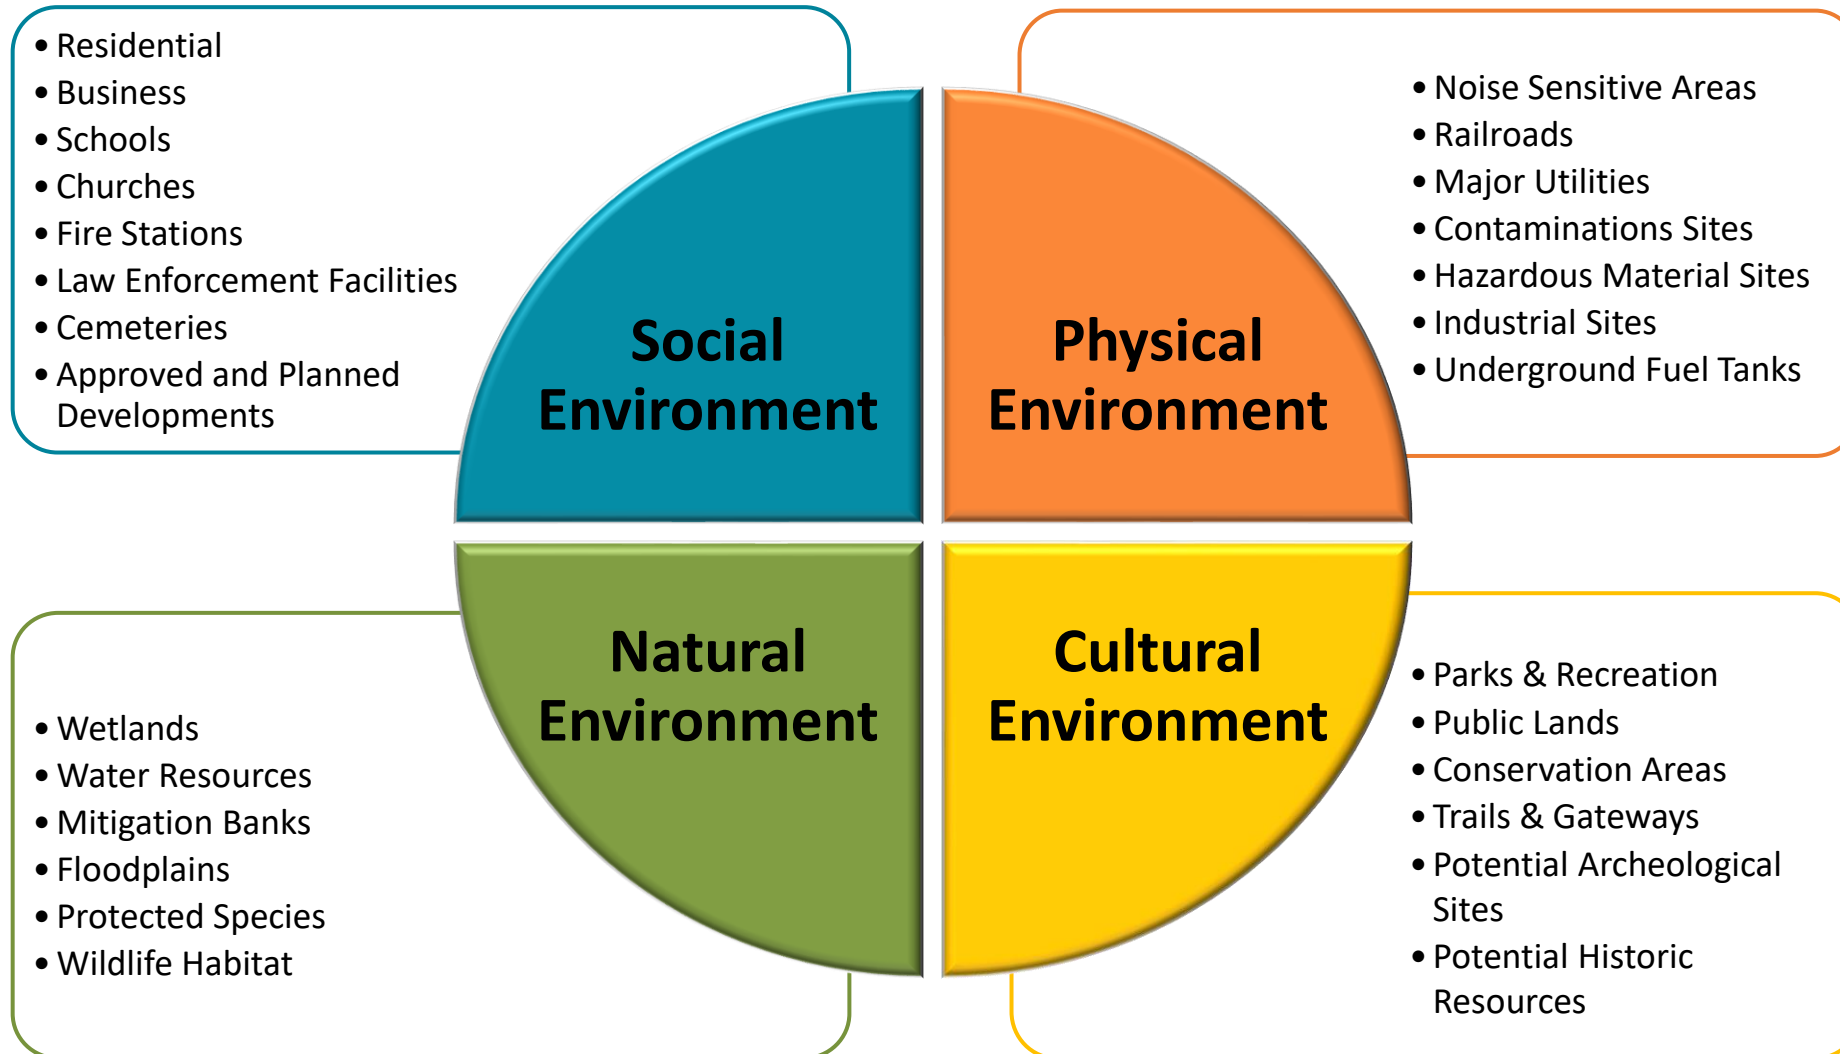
- Residential
- Business
- Schools
- Churches
- Fire Stations
- Law Enforcement Facilities
- Cemeteries
- Approved and Planned Developments

Social Environment

Physical Environment

- Noise Sensitive Areas
- Railroads
- Major Utilities
- Contaminations Sites
- Hazardous Material Sites
- Industrial Sites
- Underground Fuel Tanks

Natural Environment

Cultural Environment

- Wetlands
- Water Resources
- Mitigation Banks
- Floodplains
- Protected Species
- Wildlife Habitat

- Parks & Recreation
- Public Lands
- Conservation Areas
- Trails & Gateways
- Potential Archeological Sites
- Potential Historic Resources